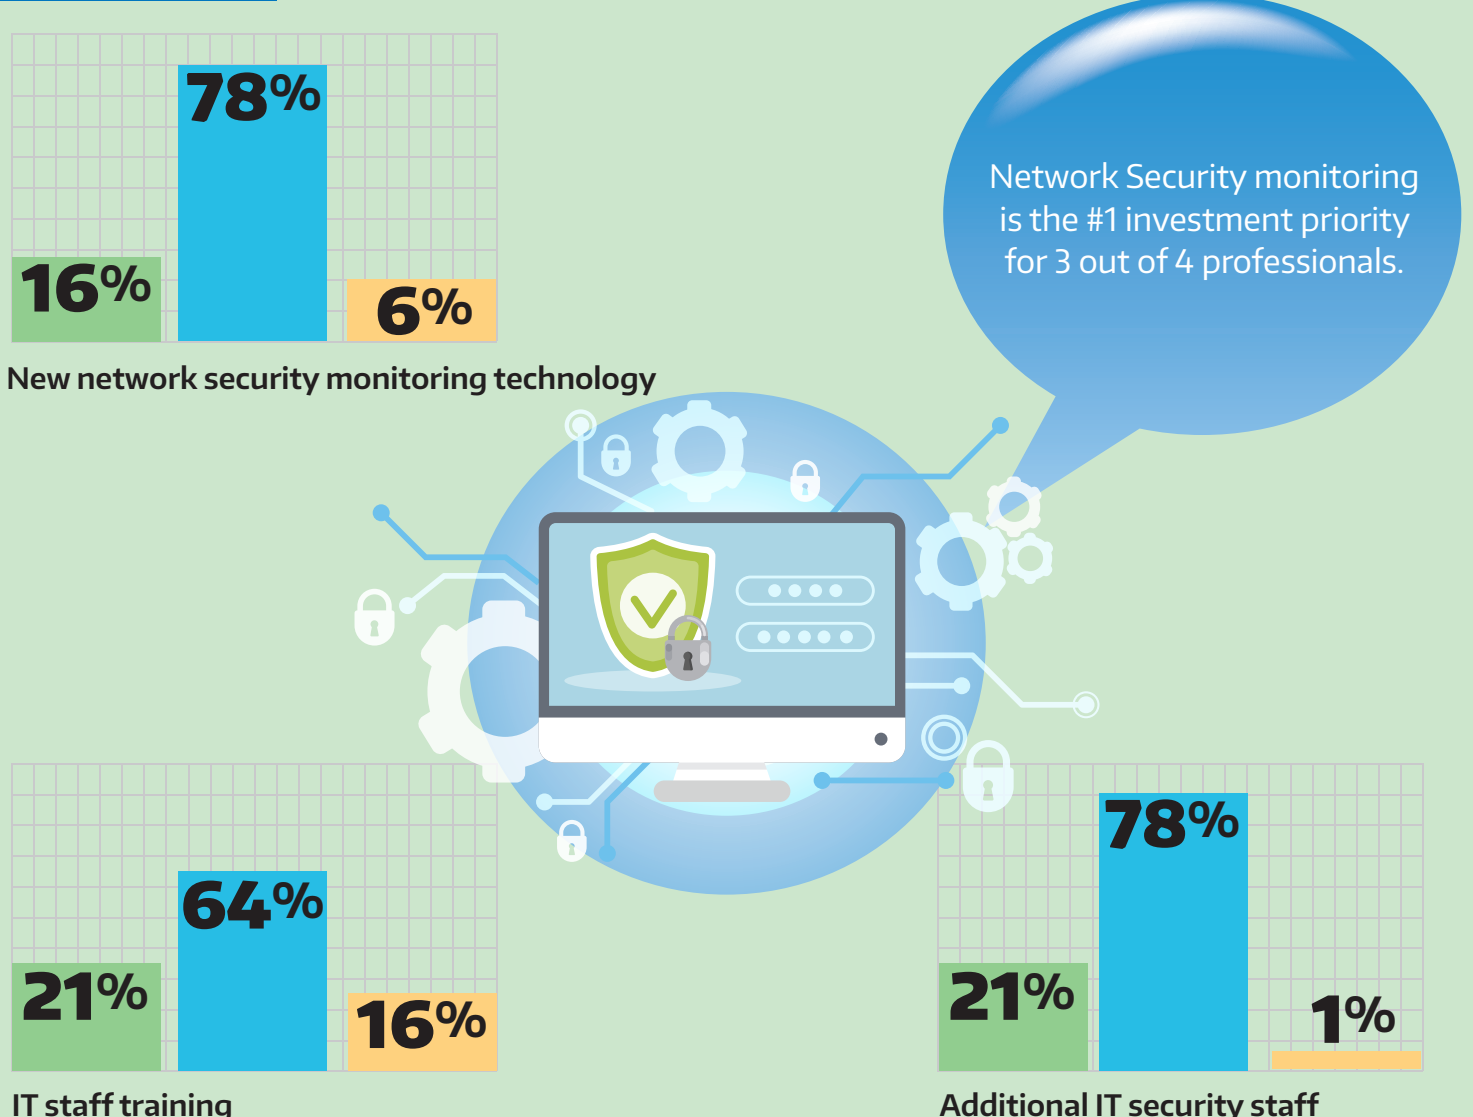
78%

16%

6%

New network security monitoring technology

Network Security monitoring is the #1 investment priority for 3 out of 4 professionals.

64%

21%

16%

IT staff training

78%

21%

1%

Additional IT security staff